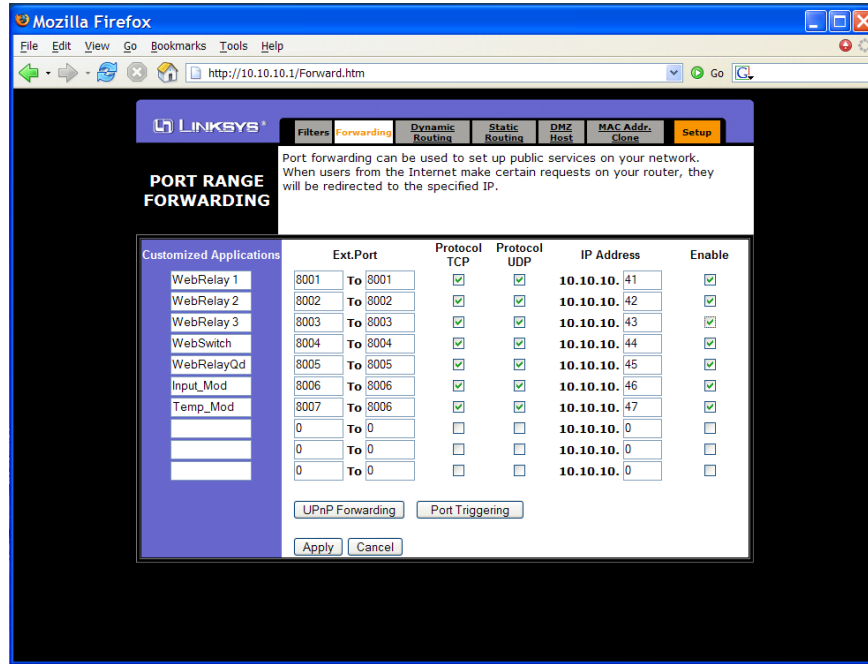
Mozilla Firefox

File Edit View Go Bookmarks Tools Help

http://10.10.10.1/Forward.htm

Go

LINKSYS®

Filters Forwarding Dynamic Routing Static Routing DMZ Host MAC Addr. Clone Setup

PORT RANGE FORWARDING

Port forwarding can be used to set up public services on your network. When users from the Internet make certain requests on your router, they will be redirected to the specified IP.

| Customized Applications | Ext.Port | Protocol TCP | Protocol UDP | IP Address | Enable |
|---|---|---|---|---|---|
| WebRelay 1 | 8001 To 8001 | ✓ | ✓ | 10.10.10. 41 | ✓ |
| WebRelay 2 | 8002 To 8002 | ✓ | ✓ | 10.10.10. 42 | ✓ |
| WebRelay 3 | 8003 To 8003 | ✓ | ✓ | 10.10.10. 43 | ✓ |
| WebSwitch | 8004 To 8004 | ✓ | ✓ | 10.10.10. 44 | ✓ |
| WebRelayQd | 8005 To 8005 | ✓ | ✓ | 10.10.10. 45 | ✓ |
| Input_Mod | 8006 To 8006 | ✓ | ✓ | 10.10.10. 46 | ✓ |
| Temp_Mod | 8007 To 8006 | ✓ | ✓ | 10.10.10. 47 | ✓ |
| | 0 To 0 | | | 10.10.10. 0 | |
| | 0 To 0 | | | 10.10.10. 0 | |
| | 0 To 0 | | | 10.10.10. 0 | |

UPnP Forwarding Port Triggering

Apply Cancel